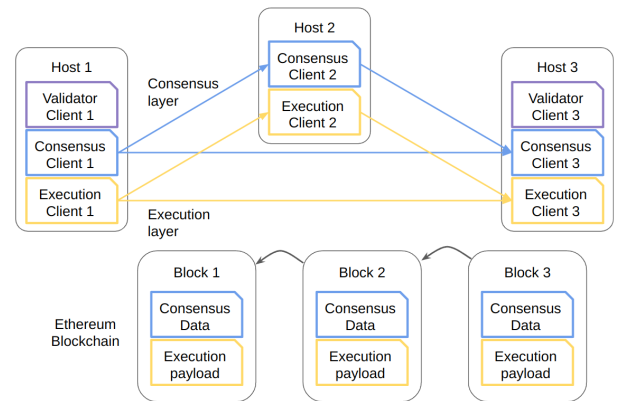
Host 1

Validator Client 1

Consensus Client 1

Execution Client 1

Consensus layer

Execution layer

Host 2

Consensus Client 2

Execution Client 2

Host 3

Validator Client 3

Consensus Client 3

Execution Client 3

Ethereum Blockchain

Block 1

Consensus Data

Execution payload

Block 2

Consensus Data

Execution payload

Block 3

Consensus Data

Execution payload